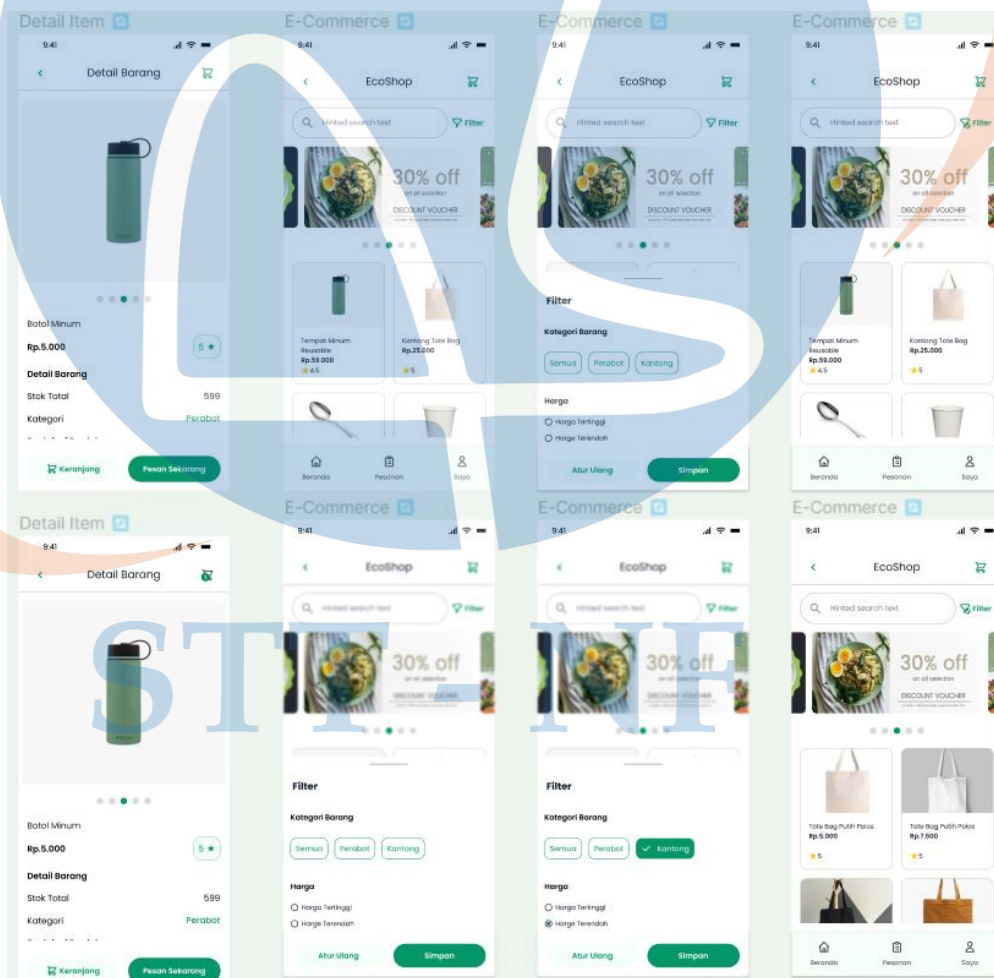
Detail Item

9:41

Detail Barang

Botol Minum

Rp.5.000

5 ★

Detail Barang

Stok Total 599

Kategori Perabot

Keranjang

Pesan Sekarang

E-Commerce

9:41

EcoShop

Hinted search text

Filter

30% off

on all selection

DISCOUNT VOUCHER

Tempat Minum Reusable

Rp.59.000

4.5

Kantong Tote Bag

Rp.25.000

5

Beranda

Pesanan

Saya

E-Commerce

9:41

EcoShop

Hinted search text

Filter

30% off

on all selection

DISCOUNT VOUCHER

Filter

Kategori Barang

Semua

Perabot

Kantong

Harga

Harga Tertinggi

Harga Terendah

Atur Ulang

Simpan

E-Commerce

9:41

EcoShop

Hinted search text

Filter

30% off

on all selection

DISCOUNT VOUCHER

Tempat Minum Reusable

Rp.59.000

4.5

Kantong Tote Bag

Rp.25.000

5

Beranda

Pesanan

Saya

Detail Item

9:41

Detail Barang

Botol Minum

Rp.5.000

5 ★

Detail Barang

Stok Total 599

Kategori Perabot

Keranjang

Pesan Sekarang

E-Commerce

9:41

EcoShop

Hinted search text

Filter

30% off

on all selection

DISCOUNT VOUCHER

Filter

Kategori Barang

Semua

Perabot

Kantong

Harga

Harga Tertinggi

Harga Terendah

Atur Ulang

Simpan

E-Commerce

9:41

EcoShop

Hinted search text

Filter

30% off

on all selection

DISCOUNT VOUCHER

Filter

Kategori Barang

Semua

Perabot

Kantong

Harga

Harga Tertinggi

Harga Terendah

Atur Ulang

Simpan

E-Commerce

9:41

EcoShop

Hinted search text

Filter

30% off

on all selection

DISCOUNT VOUCHER

Tote Bag Putih Polos

Rp.5.000

5

Tote Bag Putih Polos

Rp.7.500

5

Beranda

Pesanan

Saya

STT-NF